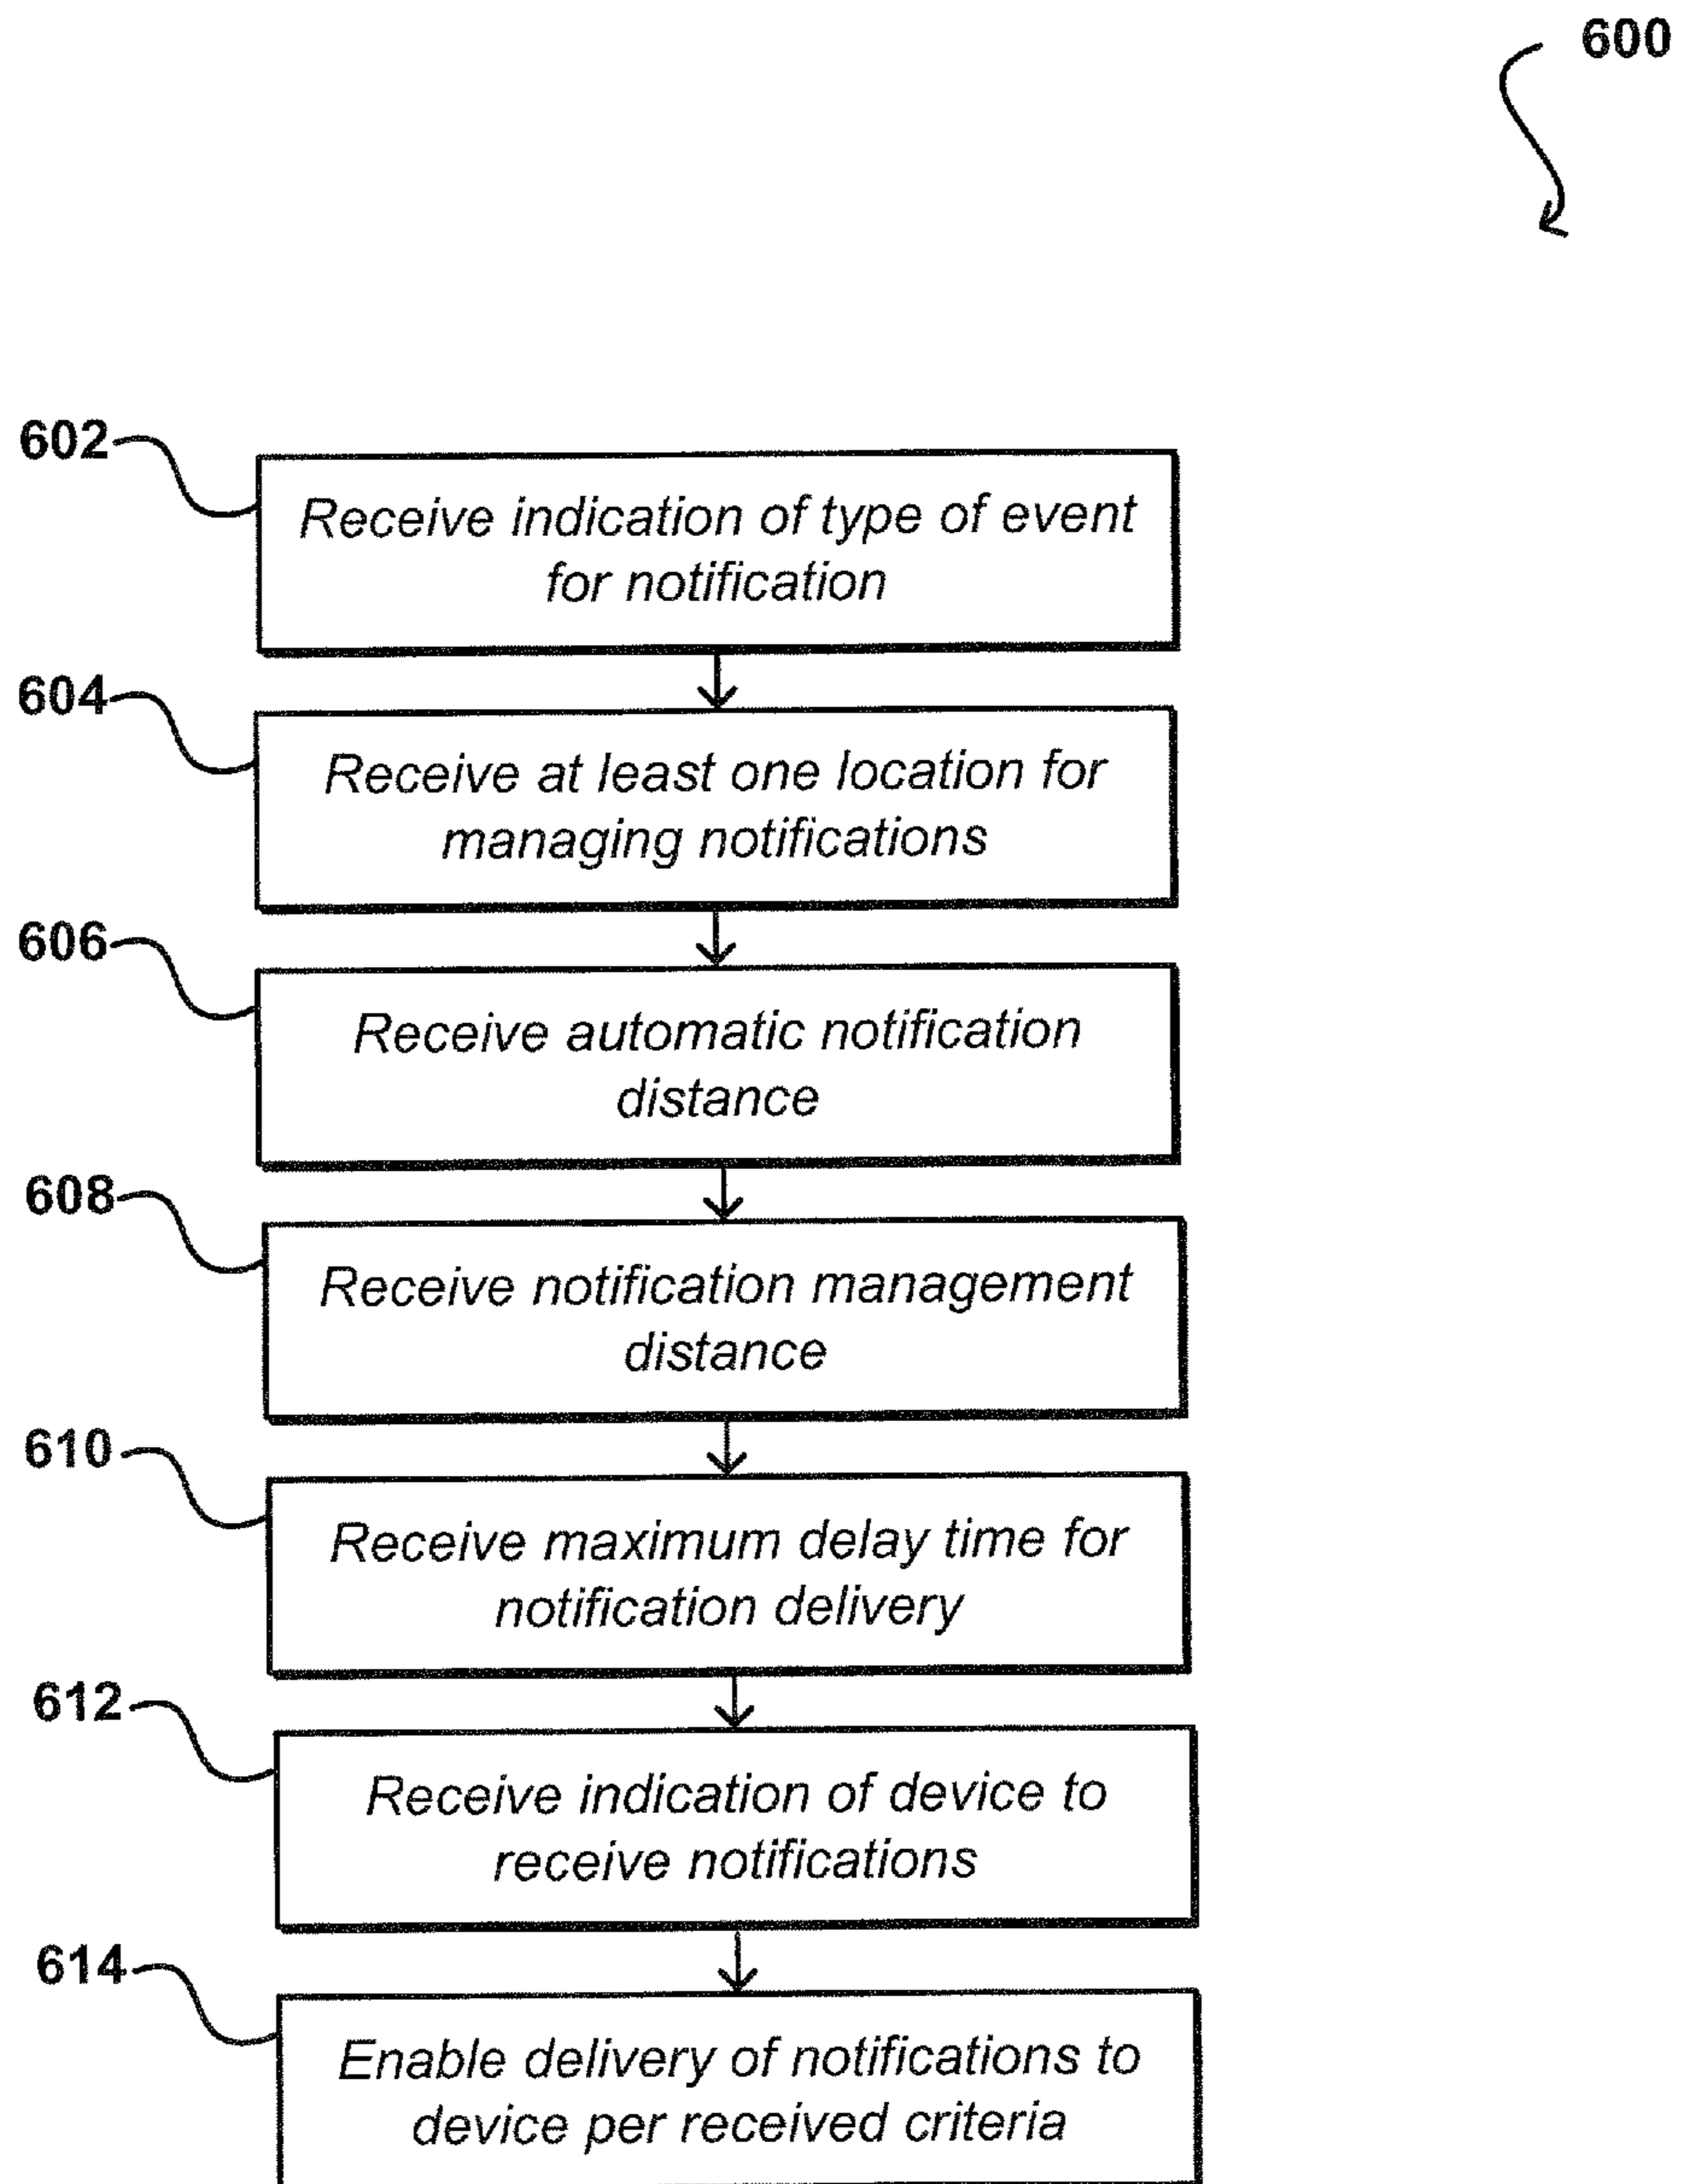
600

602

Receive indication of type of event for notification

604

Receive at least one location for managing notifications

606

Receive automatic notification distance

608

Receive notification management distance

610

Receive maximum delay time for notification delivery

612

Receive indication of device to receive notifications

614

Enable delivery of notifications to device per received criteria